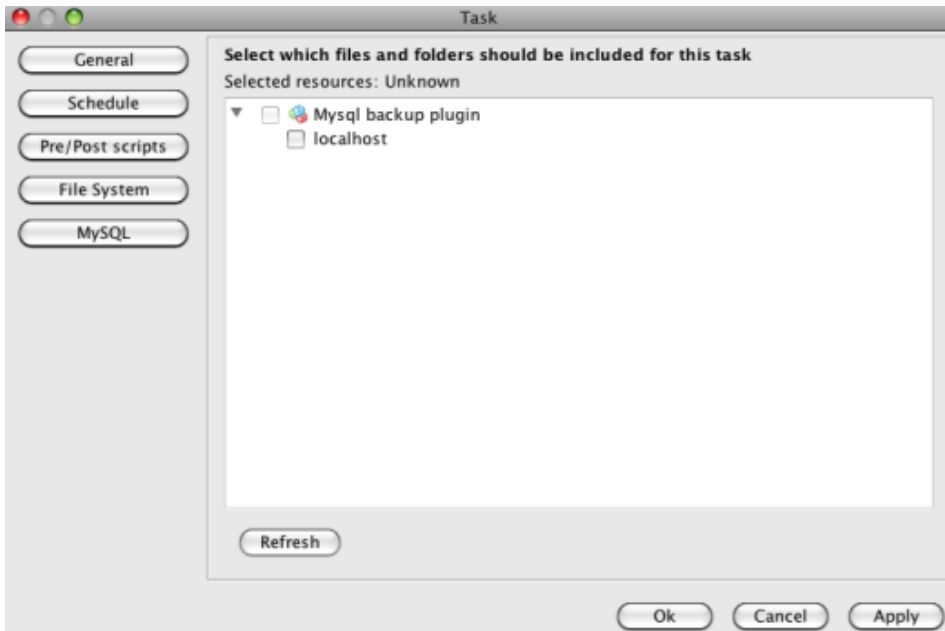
Task

General

Schedule

Pre/Post scripts

File System

MySQL

Select which files and folders should be included for this task

Selected resources: Unknown

Mysql backup plugin

localhost

Refresh

Ok

Cancel

Apply